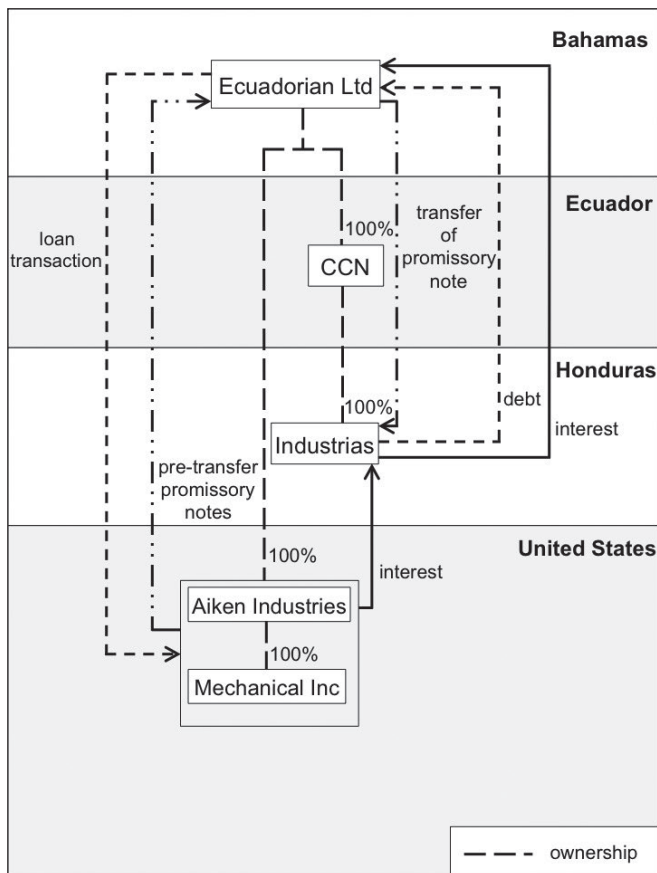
Bahamas

Ecuadorian Ltd

Ecuador

loan transaction

100%

transfer of promissory note

CCN

Honduras

100%

debt

interest

Industrias

pre-transfer promissory notes

United States

100%

interest

Aiken Industries

100%

Mechanical Inc

ownership